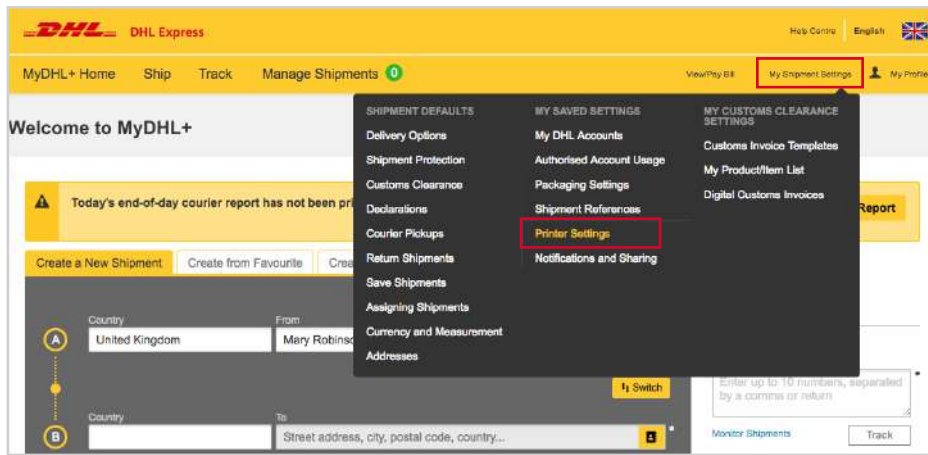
DHL DHL Express

Help Centre English

MyDHL+ Home Ship Track Manage Shipments 0

View/Pay Bill My Shipment Settings My Profile

Welcome to MyDHL+

SHIPMENT DEFAULTS
Delivery Options
Shipment Protection
Customs Clearance
Declarations
Courier Pickups
Return Shipments
Save Shipments
Assigning Shipments
Currency and Measurement
Addresses

MY SAVED SETTINGS
My DHL Accounts
Authorised Account Usage
Packaging Settings
Shipment References
Printer Settings
Notifications and Sharing

MY CUSTOMS CLEARANCE SETTINGS
Customs Invoice Templates
My Product/Item List
Digital Customs Invoices

Today's end-of-day courier report has not been pri

Report

Create a New Shipment Create from Favourite Crea

A
Country
United Kingdom
From
Mary Robinso

Switch

Enter up to 10 numbers, separated by a comma or return

B
Country
To
Street address, city, postal code, country...

Monitor Shipments Track